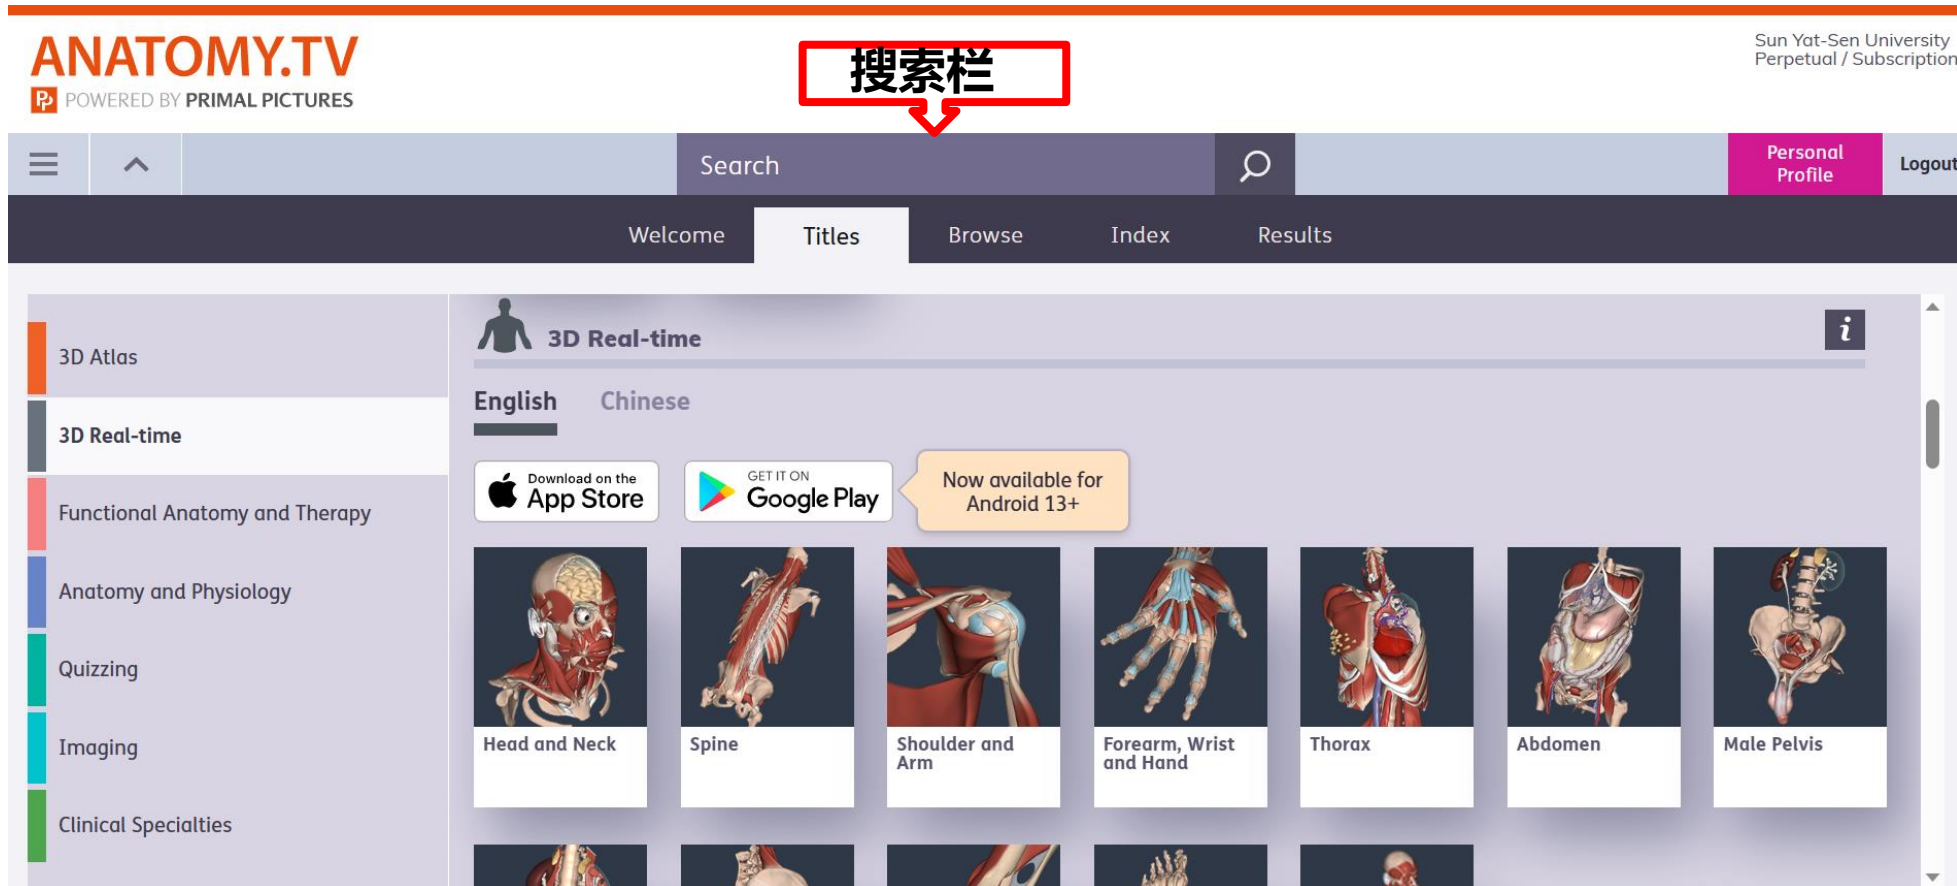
ANATOMY.TV
POWERED BY PRIMAL PICTURES

搜索栏

Sun Yat-Sen University
Perpetual / Subscription

Search

Personal Profile

Logout

Welcome
Titles
Browse
Index
Results

3D Atlas
3D Real-time
Functional Anatomy and Therapy
Anatomy and Physiology
Quizzing
Imaging
Clinical Specialties

3D Real-time

English
Chinese

Download on the App Store

GET IT ON Google Play

Now available for Android 13+

Head and Neck
Spine
Shoulder and Arm
Forearm, Wrist and Hand
Thorax
Abdomen
Male Pelvis